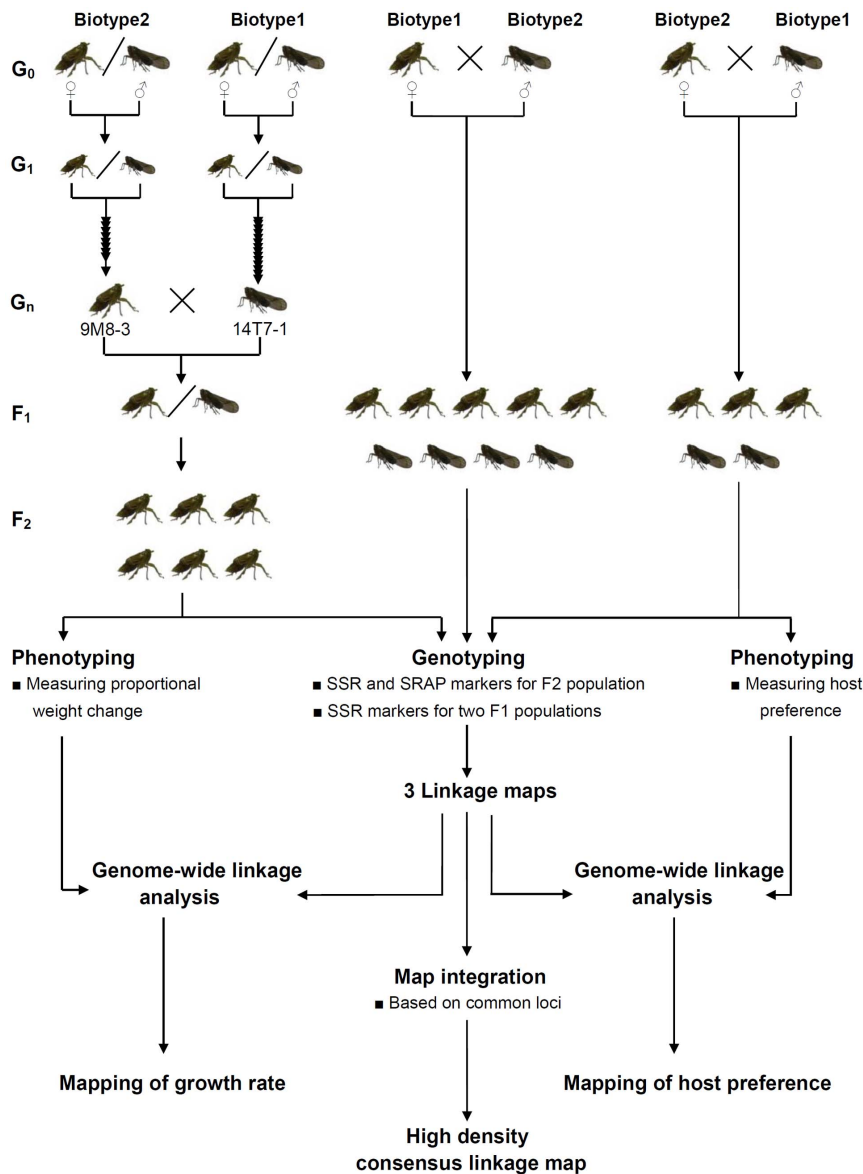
Biotype2 Biotype1 Biotype1 Biotype2 Biotype2 Biotype1

$G_0$

♀ ♂ ♀ ♂ ♀ ♂ ♀ ♂

$G_1$

$G_n$

9M8-3 14T7-1

$F_1$

$F_2$

Phenotyping
■ Measuring proportional weight change

Genotyping
■ SSR and SRAP markers for F2 population
■ SSR markers for two F1 populations

Phenotyping
■ Measuring host preference

3 Linkage maps

Genome-wide linkage analysis

Genome-wide linkage analysis

Map integration
■ Based on common loci

Mapping of growth rate

Mapping of host preference

High density consensus linkage map